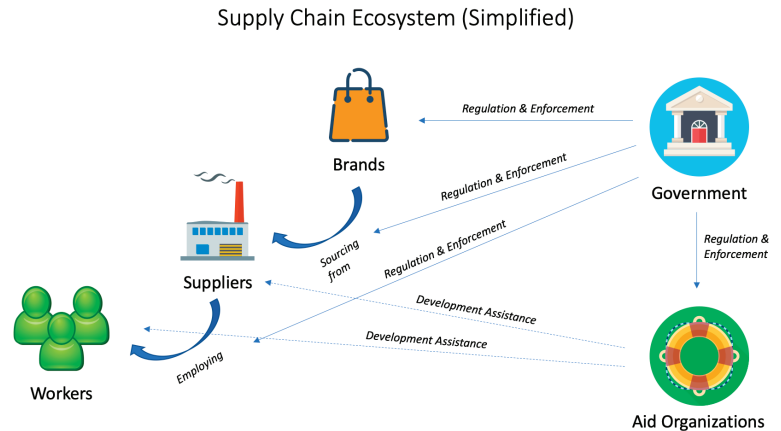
Supply Chain Ecosystem (Simplified)

Regulation & Enforcement

Brands

Government

Regulation & Enforcement

Regulation & Enforcement

Sourcing from

Regulation & Enforcement

Suppliers

Development Assistance

Development Assistance

Employing

Workers

Aid Organizations